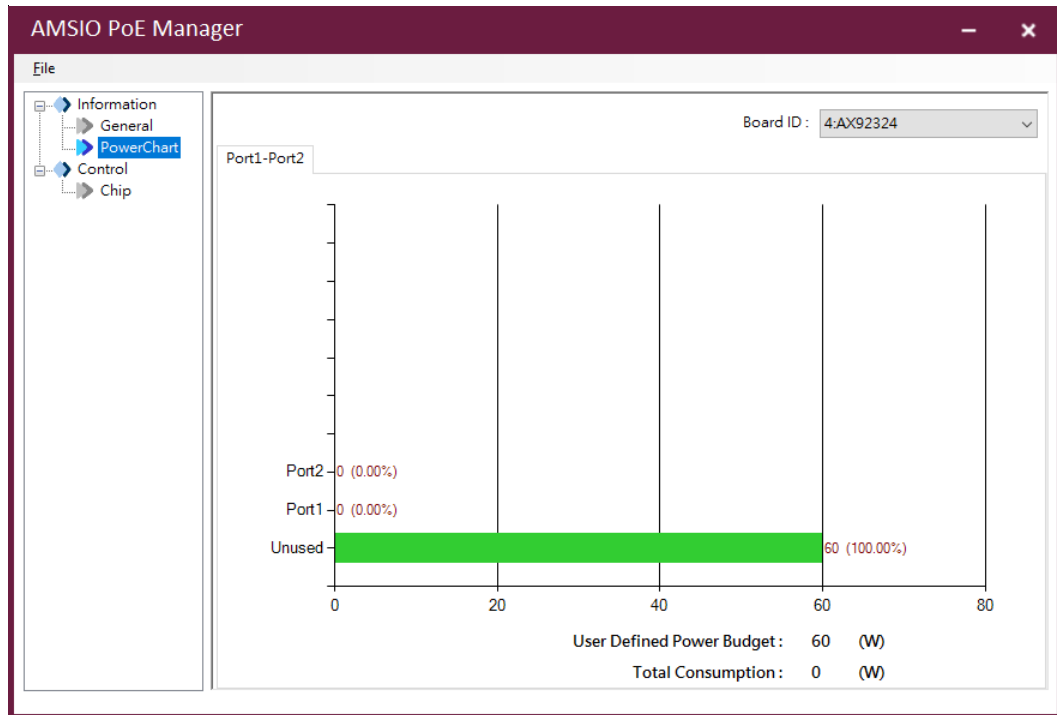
AMSIO PoE Manager

File

Information
General
PowerChart
Control
Chip

Board ID : 4:AX92324

Port1-Port2

Port2 0 (0.00%)
Port1 0 (0.00%)
Unused 60 (100.00%)

0 20 40 60 80

User Defined Power Budget : 60 (W)
Total Consumption : 0 (W)